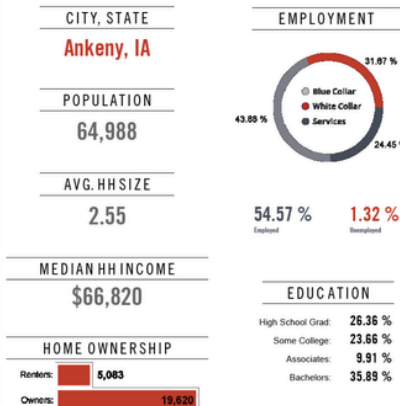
CITY, STATE
Ankeny, IA

POPULATION
64,988

AVG. HH SIZE
2.55

MEDIAN HH INCOME
$66,820

HOME OWNERSHIP
Renters: 5,083
Owners: 19,620

EMPLOYMENT
Blue Collar
White Collar
Services
31.67 %
43.89 %
24.45 %

54.57 %
Employed
1.32 %
Unemployed

EDUCATION
| | |
|---|---|
| High School Grad: | 26.36 % |
| Some College: | 23.66 % |
| Associates: | 9.91 % |
| Bachelors: | 35.89 % |